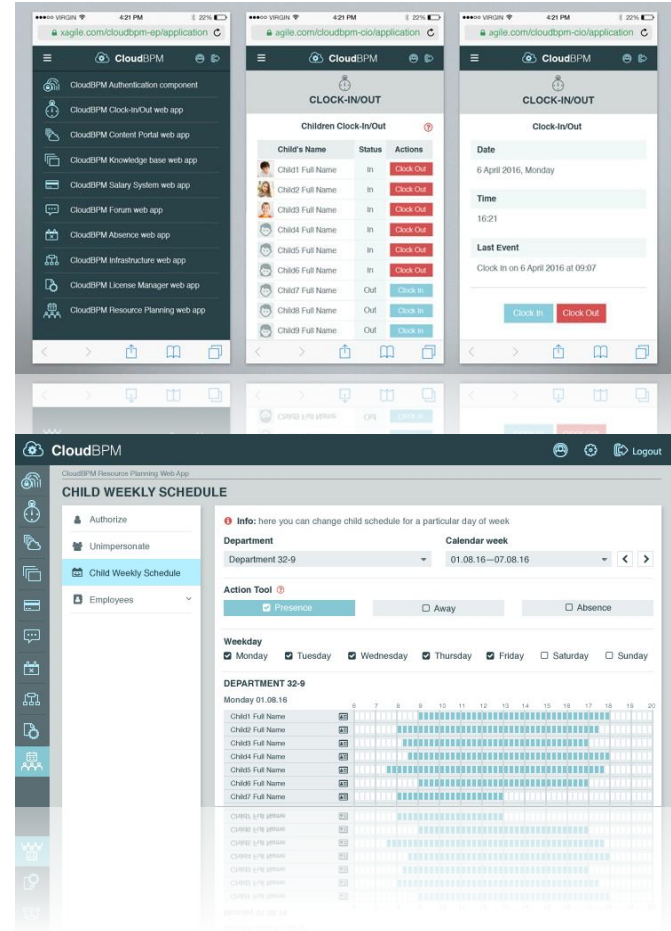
●●●○○ VIRGIN 4:21 PM 22%
xagile.com/cloudbpm-ep/application
CloudBPM
CloudBPM Authentication component
CloudBPM Clock-In/Out web app
CloudBPM Content Portal web app
CloudBPM Knowledge base web app
CloudBPM Salary System web app
CloudBPM Forum web app
CloudBPM Absence web app
CloudBPM Infrastructure web app
CloudBPM License Manager web app
CloudBPM Resource Planning web app

●●●○○ VIRGIN 4:21 PM 22%
agile.com/cloudbpm-cio/application
CloudBPM
CLOCK-IN/OUT
Children Clock-In/Out

| Child's Name | Status | Actions |
|---|---|---|
| Child1 Full Name | In | Clock Out |
| Child2 Full Name | In | Clock Out |
| Child3 Full Name | In | Clock Out |
| Child4 Full Name | In | Clock Out |
| Child5 Full Name | In | Clock Out |
| Child6 Full Name | In | Clock Out |
| Child7 Full Name | Out | Clock In |
| Child8 Full Name | Out | Clock In |
| Child9 Full Name | Out | Clock In |

●●●○○ VIRGIN 4:21 PM 22%
agile.com/cloudbpm-cio/application
CloudBPM
CLOCK-IN/OUT
Clock-In/Out
Date
6 April 2016, Monday
Time
16:21
Last Event
Clock In on 6 April 2016 at 09:07
Clock In Clock Out

CloudBPM Logout
CloudBPM Resource Planning Web App
CHILD WEEKLY SCHEDULE
Authorize
Unimpersonate
Child Weekly Schedule
Employees
Info: here you can change child schedule for a particular day of week
Department
Department 32-9
Calendar week
01.08.16—07.08.16
Action Tool
Presence
Away
Absence
Weekday
Monday Tuesday Wednesday Thursday Friday Saturday Sunday
DEPARTMENT 32-9
Monday 01.08.16
6 7 8 9 10 11 12 13 14 15 16 17 18 19 20
Child1 Full Name
Child2 Full Name
Child3 Full Name
Child4 Full Name
Child5 Full Name
Child6 Full Name
Child7 Full Name